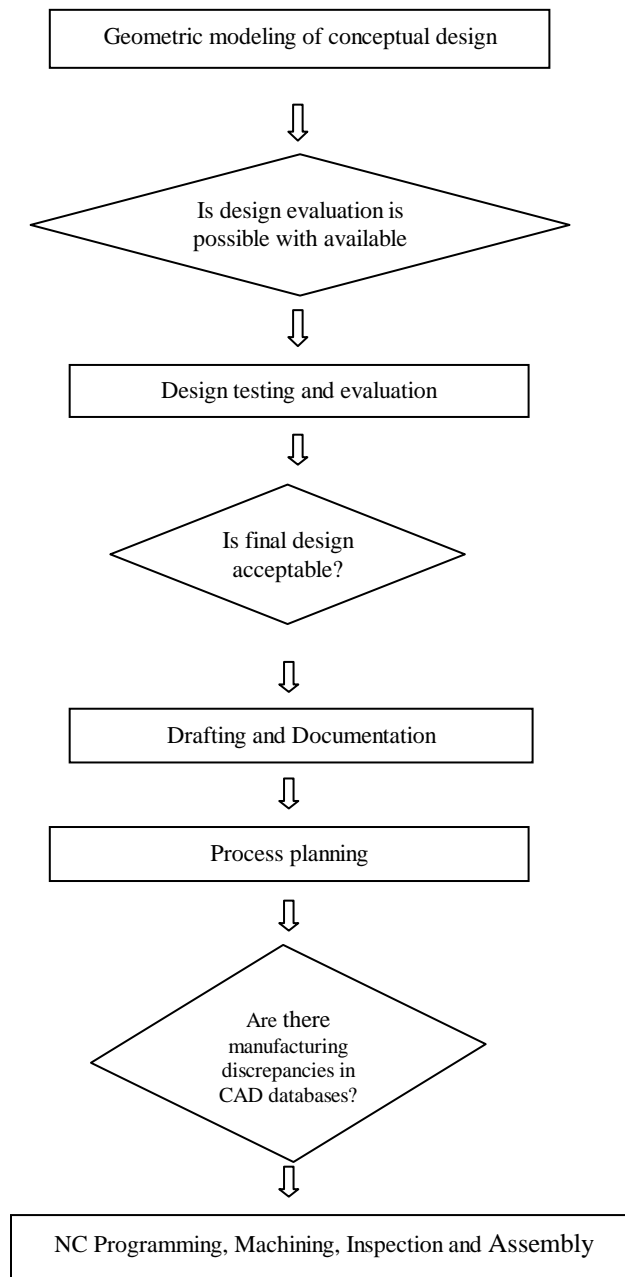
Geometric modeling of conceptual design

Is design evaluation is possible with available

Design testing and evaluation

Is final design acceptable?

Drafting and Documentation

Process planning

Are there manufacturing discrepancies in CAD databases?

NC Programming, Machining, Inspection and Assembly